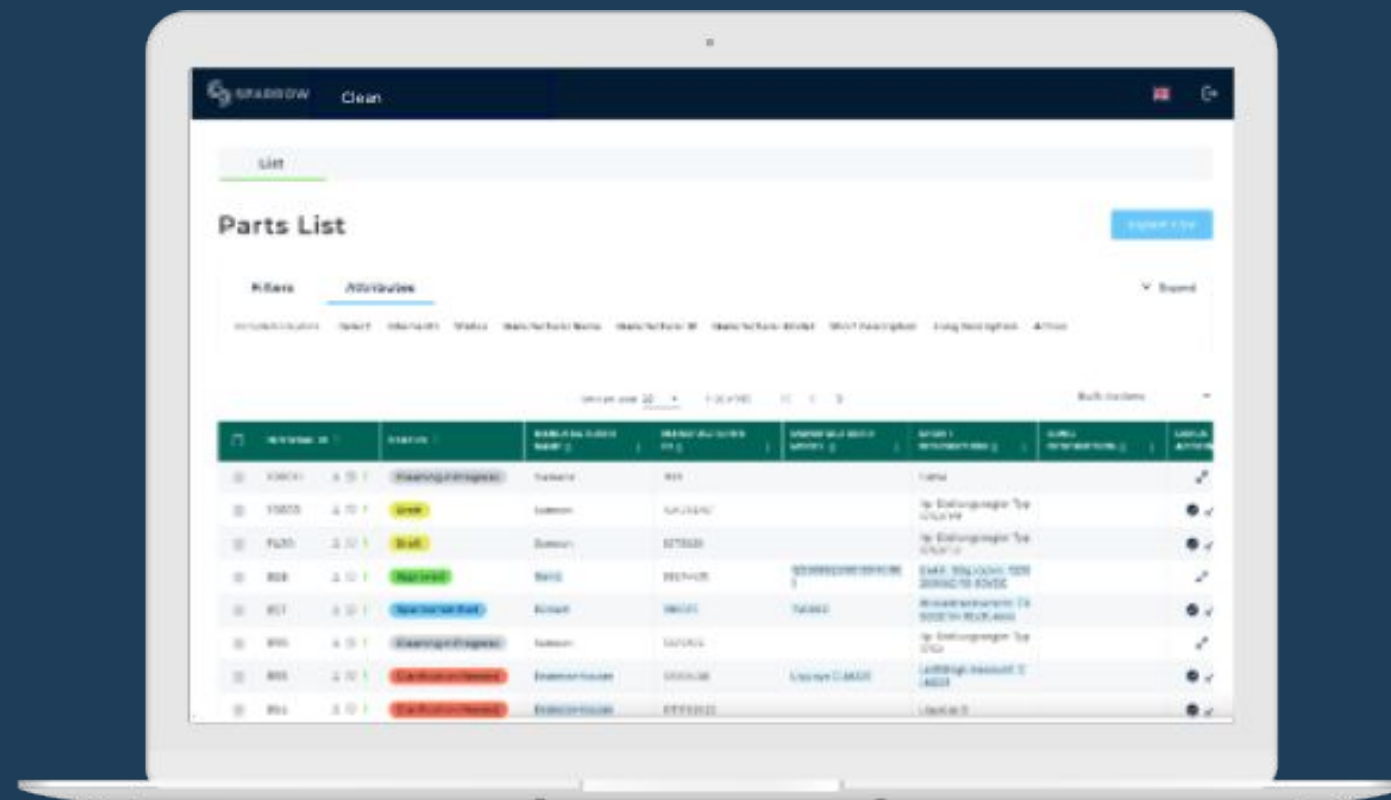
SPARROW Clean

List

Parts List

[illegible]

Filters Attributes

Expand

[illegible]

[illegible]

Bulk Actions

| | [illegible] | STATUS | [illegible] | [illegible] | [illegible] | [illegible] | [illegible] | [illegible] |
|---|---|---|---|---|---|---|---|---|
| | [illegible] | Cleansing in progress | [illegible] | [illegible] | | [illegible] | | |
| | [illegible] | Draft | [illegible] | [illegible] | | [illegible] | | |
| | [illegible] | Draft | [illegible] | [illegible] | | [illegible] | | |
| | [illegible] | Approved | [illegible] | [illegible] | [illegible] | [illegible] | | |
| | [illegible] | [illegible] | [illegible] | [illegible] | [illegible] | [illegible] | | |
| | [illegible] | Cleansing in progress | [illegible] | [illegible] | | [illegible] | | |
| | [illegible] | Clarification Needed | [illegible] | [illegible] | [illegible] | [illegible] | | |
| | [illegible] | Clarification Needed | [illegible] | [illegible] | | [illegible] | | |